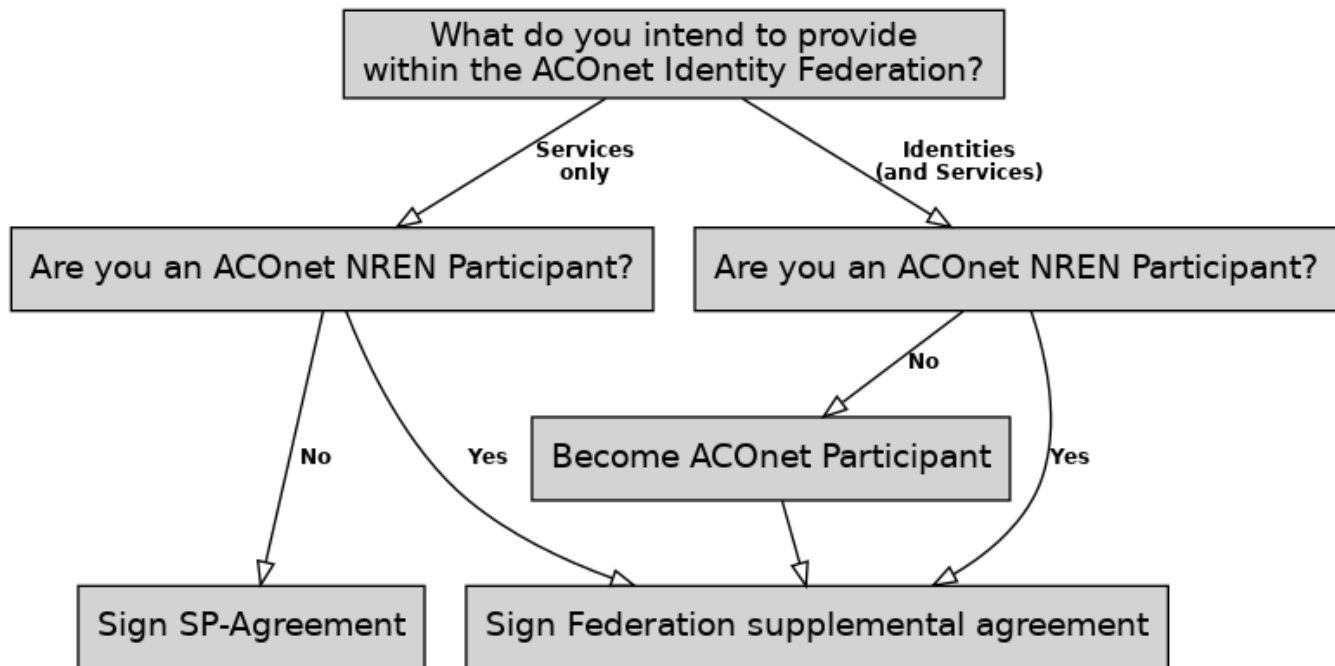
What do you intend to provide within the ACOnet Identity Federation?

Services only

Identities (and Services)

Are you an ACOnet NREN Participant?

Are you an ACOnet NREN Participant?

No

No

Yes

Become ACOnet Participant

Yes

Sign SP-Agreement

Sign Federation supplemental agreement